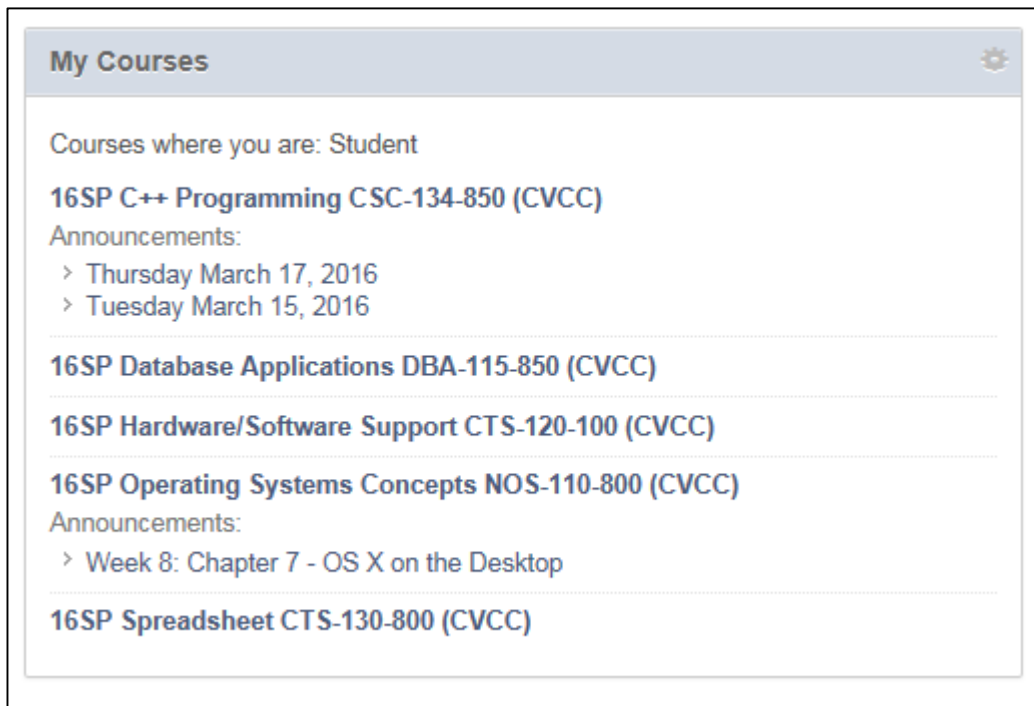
My Courses

Courses where you are: Student

16SP C++ Programming CSC-134-850 (CVCC)

Announcements:

› Thursday March 17, 2016
› Tuesday March 15, 2016

16SP Database Applications DBA-115-850 (CVCC)

16SP Hardware/Software Support CTS-120-100 (CVCC)

16SP Operating Systems Concepts NOS-110-800 (CVCC)

Announcements:

› Week 8: Chapter 7 - OS X on the Desktop

16SP Spreadsheet CTS-130-800 (CVCC)